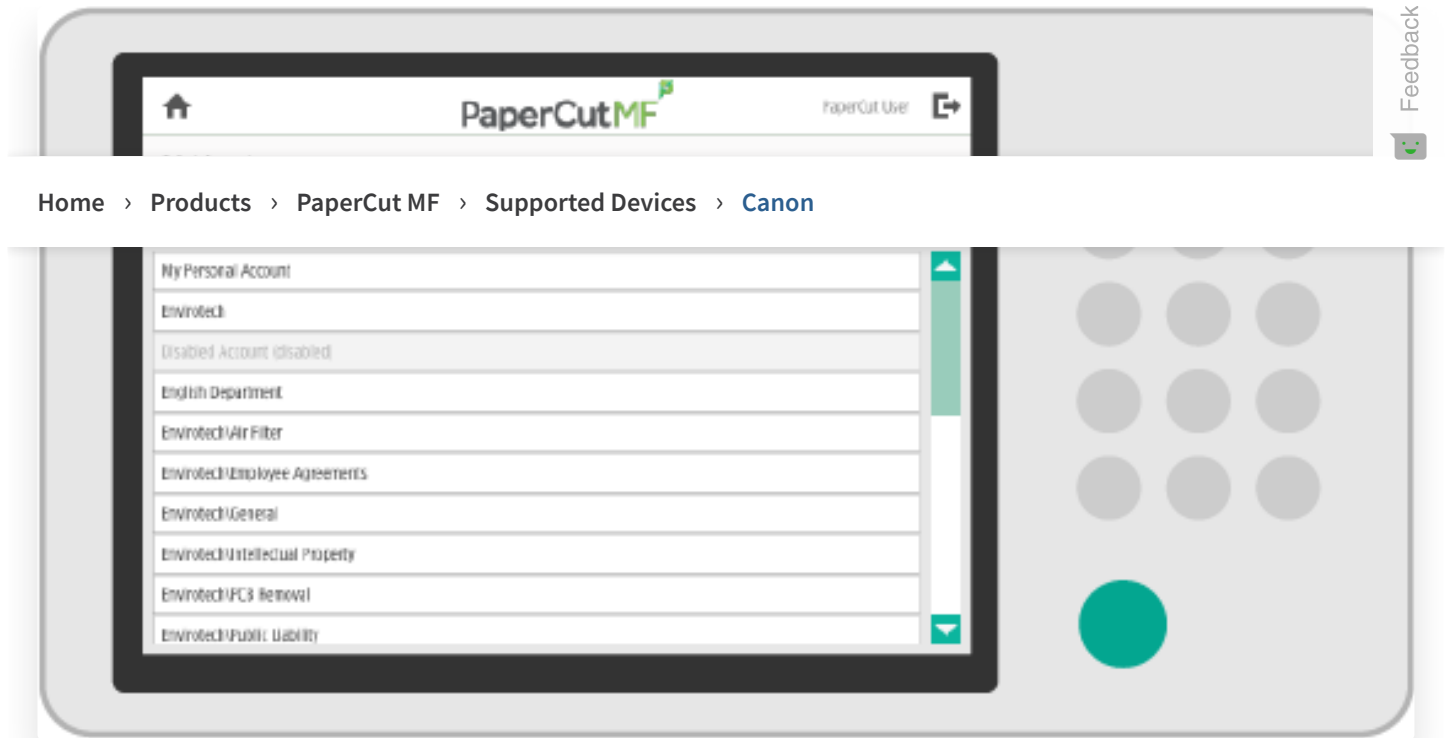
PaperCutMF

PaperCut User

Feedback

Home › Products › PaperCut MF › Supported Devices › Canon

My Personal Account

Envirotech

Disabled Account (disabled)

English Department

Envirotech\Air Filter

Envirotech\Employee Agreements

Envirotech\General

Envirotech\Intellectual Property

Envirotech\PCB Removal

Envirotech\Public Liability